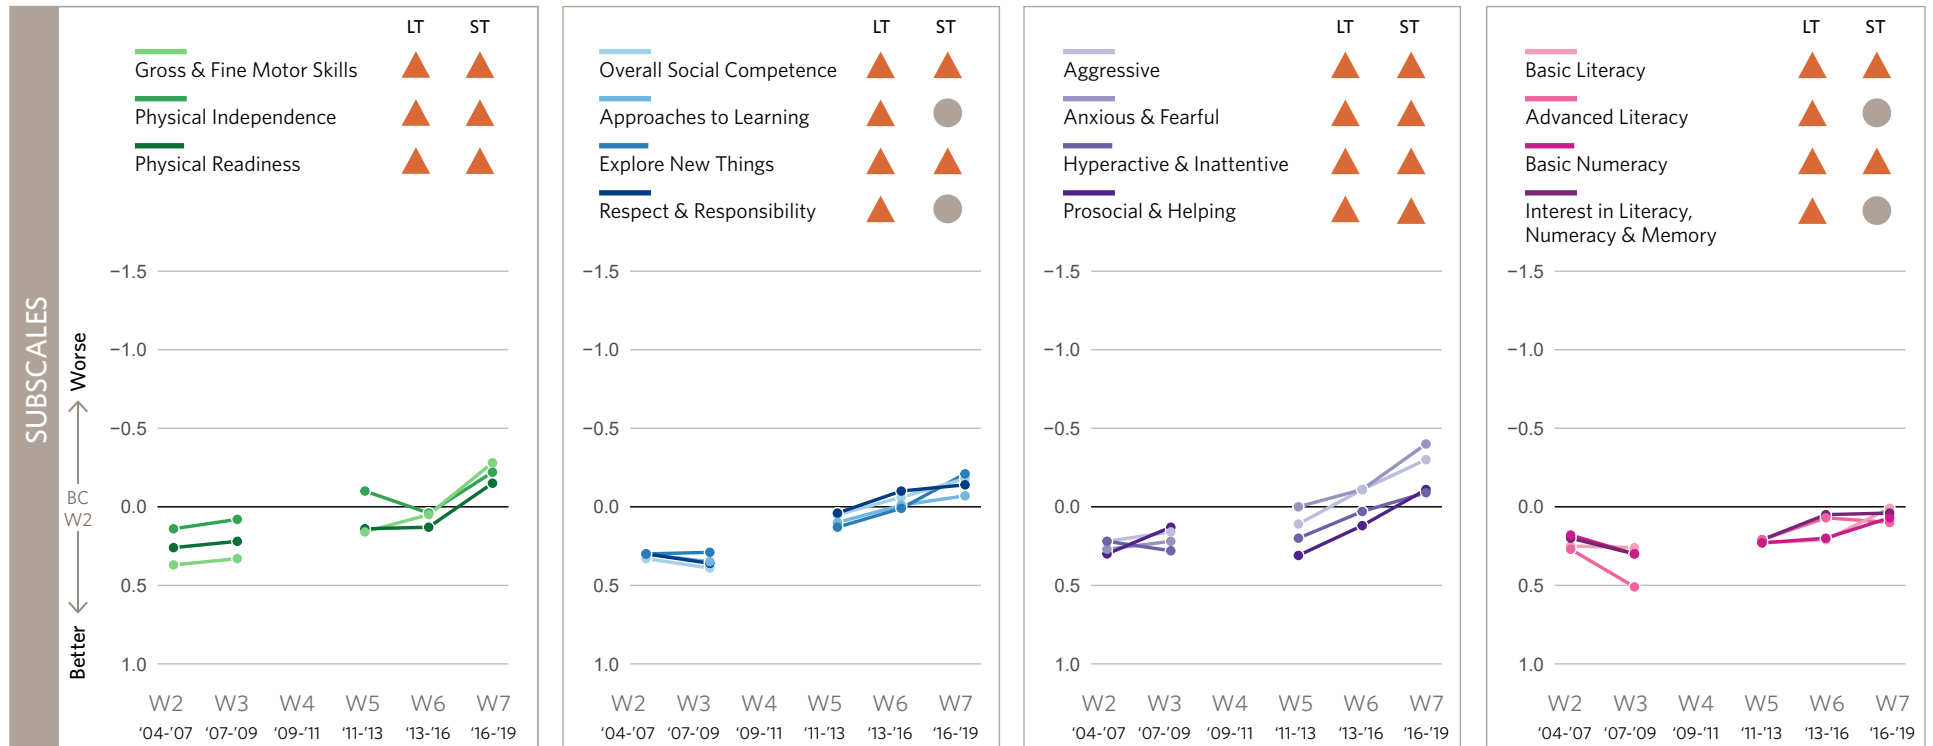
SUBSCALES

Worse

Better

BC W2

LT ST

Gross & Fine Motor Skills

Physical Independence

Physical Readiness

−1.5

−1.0

−0.5

0.0

0.5

1.0

W2 '04-'07

W3 '07-'09

W4 '09-'11

W5 '11-'13

W6 '13-'16

W7 '16-'19

LT ST

Overall Social Competence

Approaches to Learning

Explore New Things

Respect & Responsibility

−1.5

−1.0

−0.5

0.0

0.5

1.0

W2 '04-'07

W3 '07-'09

W4 '09-'11

W5 '11-'13

W6 '13-'16

W7 '16-'19

LT ST

Aggressive

Anxious & Fearful

Hyperactive & Inattentive

Prosocial & Helping

−1.5

−1.0

−0.5

0.0

0.5

1.0

W2 '04-'07

W3 '07-'09

W4 '09-'11

W5 '11-'13

W6 '13-'16

W7 '16-'19

LT ST

Basic Literacy

Advanced Literacy

Basic Numeracy

Interest in Literacy, Numeracy & Memory

−1.5

−1.0

−0.5

0.0

0.5

1.0

W2 '04-'07

W3 '07-'09

W4 '09-'11

W5 '11-'13

W6 '13-'16

W7 '16-'19